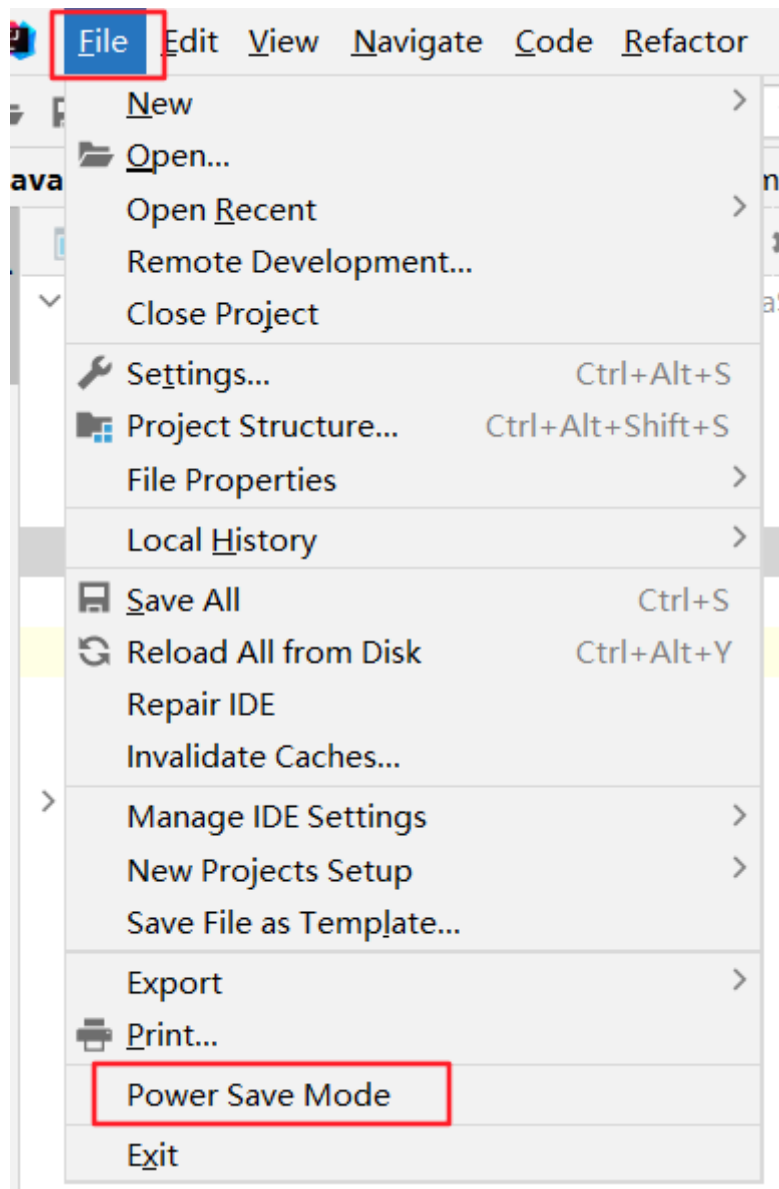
File Edit View Navigate Code Refactor

ava

New
Open...
Open Recent
Remote Development...
Close Project

Settings... Ctrl+Alt+S
Project Structure... Ctrl+Alt+Shift+S
File Properties

Local History

Save All Ctrl+S
Reload All from Disk Ctrl+Alt+Y
Repair IDE
Invalidate Caches...

Manage IDE Settings
New Projects Setup
Save File as Template...

Export
Print...
Power Save Mode
Exit